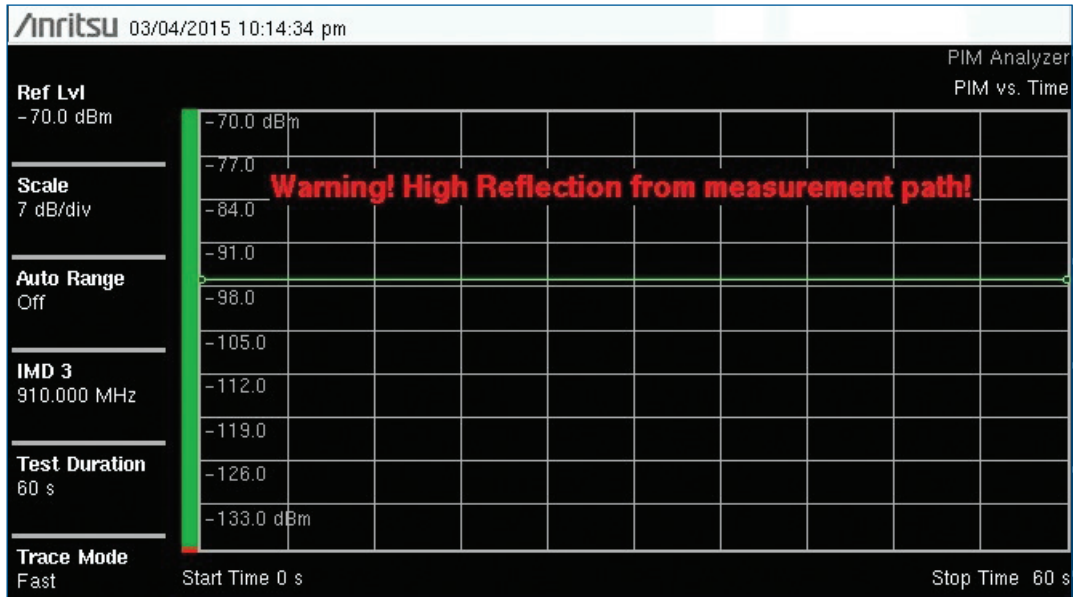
Anritsu 03/04/2015 10:14:34 pm

PIM Analyzer
PIM vs. Time

Ref Lvl
-70.0 dBm

Scale
7 dB/div

Auto Range
Off

IMD 3
910.000 MHz

Test Duration
60 s

Trace Mode
Fast

-70.0 dBm
-77.0
-84.0
-91.0
-98.0
-105.0
-112.0
-119.0
-126.0
-133.0 dBm

Warning! High Reflection from measurement path!

Start Time 0 s
Stop Time 60 s